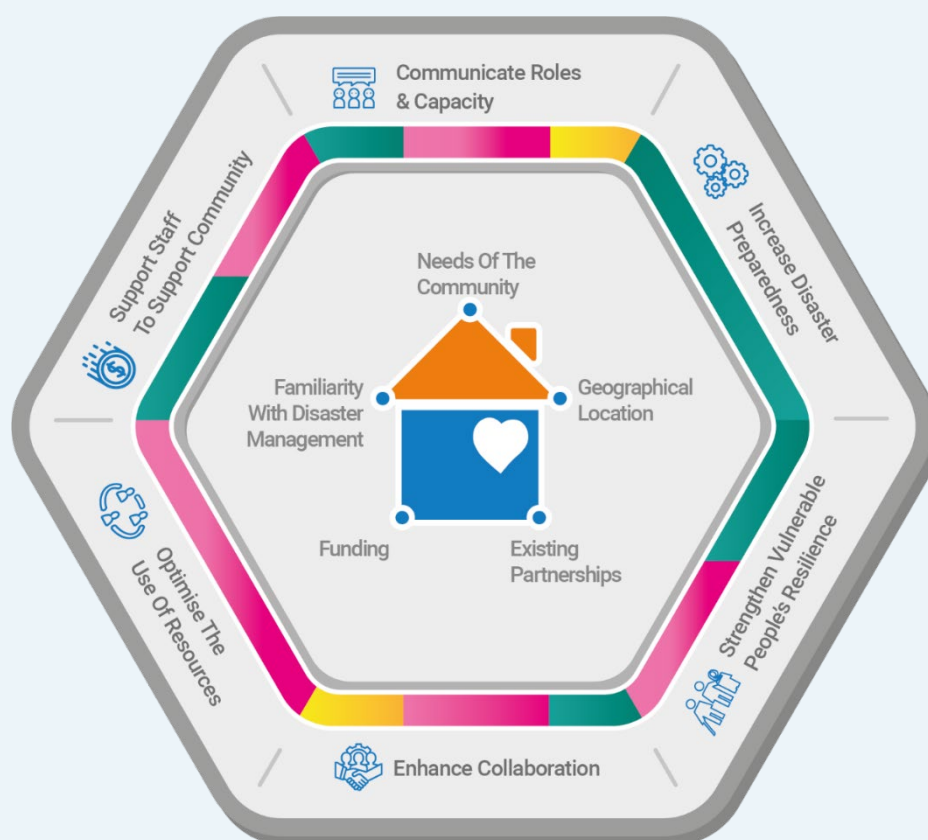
Communicate Roles & Capacity

Increase Disaster Preparedness

Strengthen Vulnerable People's Resilience

Enhance Collaboration

Optimise The Use Of Resources

Support Staff To Support Community

Needs Of The Community

Familiarity With Disaster Management

Geographical Location

Funding

Existing Partnerships